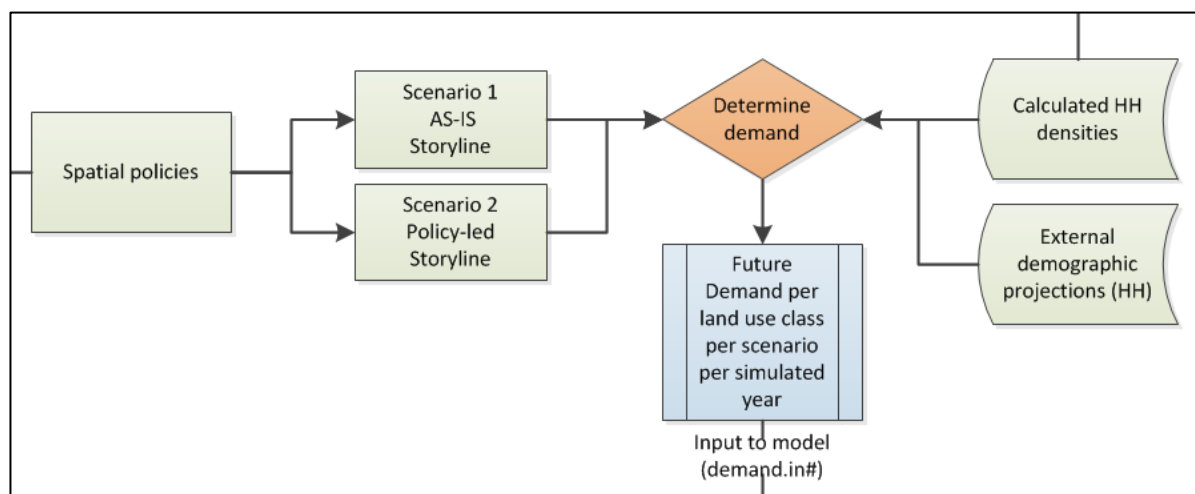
Spatial policies

Scenario 1
AS-IS
Storyline

Scenario 2
Policy-led
Storyline

Determine demand

Calculated HH densities

External demographic projections (HH)

Future Demand per land use class per scenario per simulated year

Input to model (demand.in#)